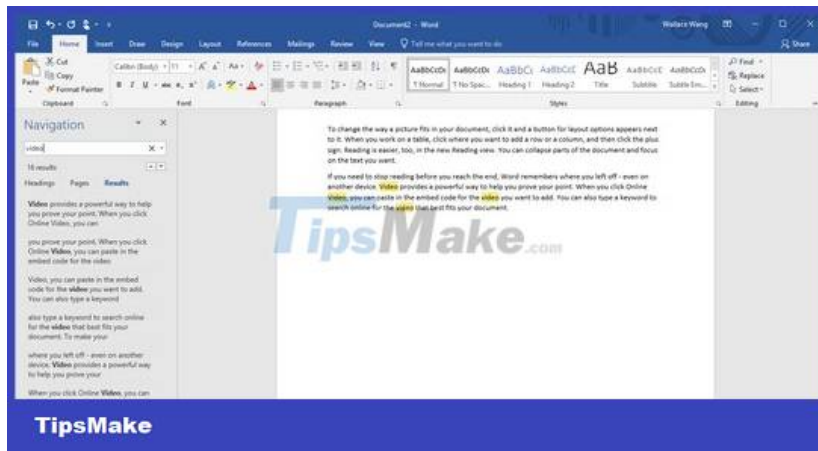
Document2 - Word

Wallace Wang

File Home Insert Draw Design Layout References Mailings Review View Tell me what you want to do

Share

Cut
Copy
Paste
Format Painter
Clipboard

Calibri (Body) 11
Font

Paragraph

AaBbCcDc ¶ Normal
AaBbCcDc ¶ No Spac...
AaBbCc Heading 1
AaBbCcE Heading 2
AaB Title
AaBbCcE Subtitle
AaBbCcDc Subtle Em...
Styles

Find
Replace
Select
Editing

Navigation

video

16 results

Headings Pages Results

Video provides a powerful way to help you prove your point. When you click Online Video, you can

you prove your point. When you click Online Video, you can paste in the embed code for the video

Video, you can paste in the embed code for the video you want to add. You can also type a keyword

also type a keyword to search online for the video that best fits your document. To make your

where you left off - even on another device. Video provides a powerful way to help you prove your

When you click Online Video, you can

To change the way a picture fits in your document, click it and a button for layout options appears next to it. When you work on a table, click where you want to add a row or a column, and then click the plus sign. Reading is easier, too, in the new Reading view. You can collapse parts of the document and focus on the text you want.

If you need to stop reading before you reach the end, Word remembers where you left off - even on another device. Video provides a powerful way to help you prove your point. When you click Online Video, you can paste in the embed code for the video you want to add. You can also type a keyword to search online for the video that best fits your document.

TipsMake.com

TipsMake